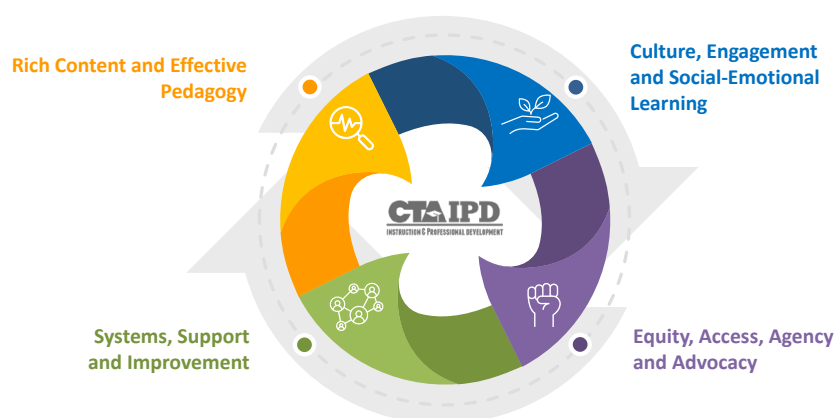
Rich Content and Effective Pedagogy

Culture, Engagement and Social-Emotional Learning

CTA IPD
INSTRUCTION & PROFESSIONAL DEVELOPMENT

Systems, Support and Improvement

Equity, Access, Agency and Advocacy